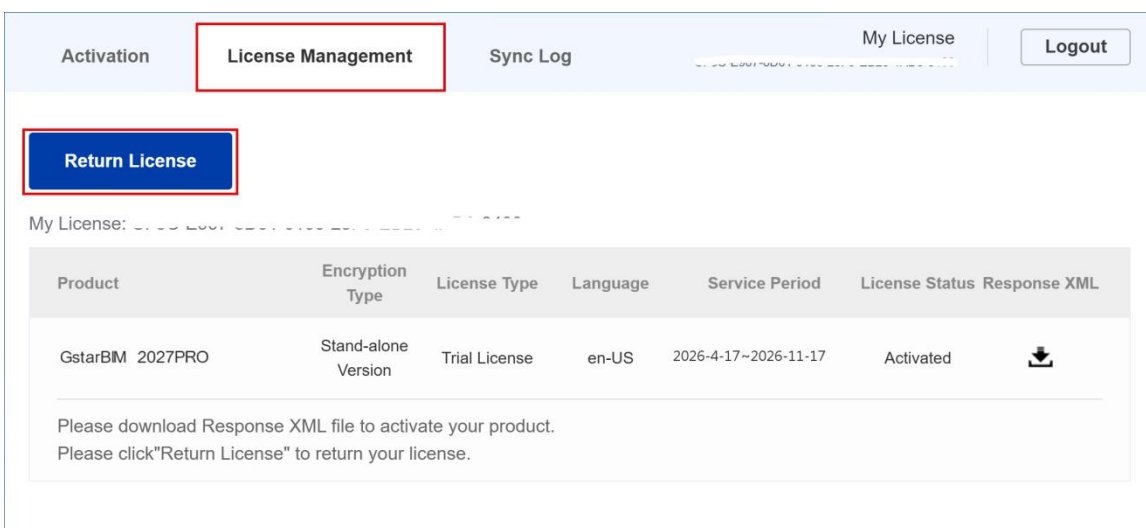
Activation

License Management

Sync Log

My License
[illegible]

Logout

Return License

My License: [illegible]

| Product | Encryption Type | License Type | Language | Service Period | License Status | Response XML |
|---|---|---|---|---|---|---|
| GstarBIM 2027PRO | Stand-alone Version | Trial License | en-US | 2026-4-17~2026-11-17 | Activated | |

Please download Response XML file to activate your product.
Please click"Return License" to return your license.